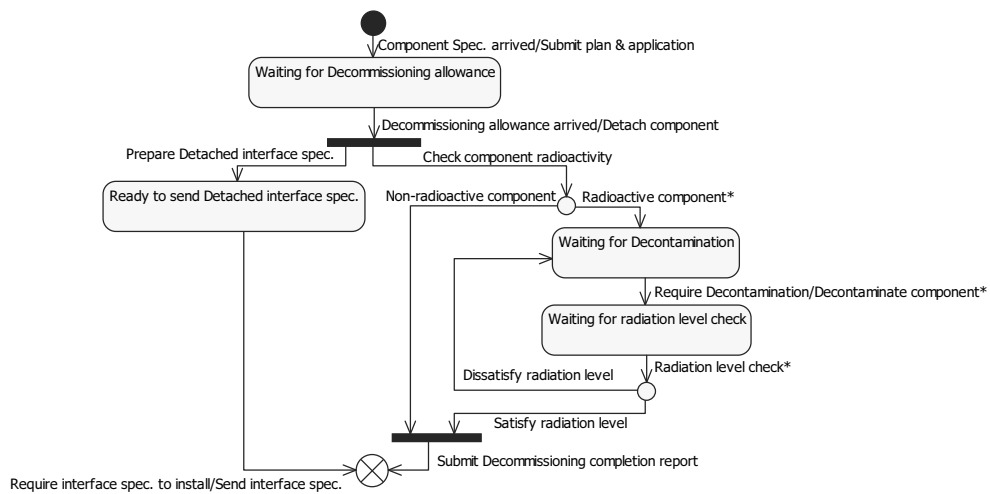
Component Spec. arrived/Submit plan & application

Waiting for Decommissioning allowance

Decommissioning allowance arrived/Detach component

Prepare Detached interface spec.

Check component radioactivity

Ready to send Detached interface spec.

Non-radioactive component

Radioactive component*

Waiting for Decontamination

Require Decontamination/Decontaminate component*

Waiting for radiation level check

Radiation level check*

Dissatisfy radiation level

Satisfy radiation level

Submit Decommissioning completion report

Require interface spec. to install/Send interface spec.